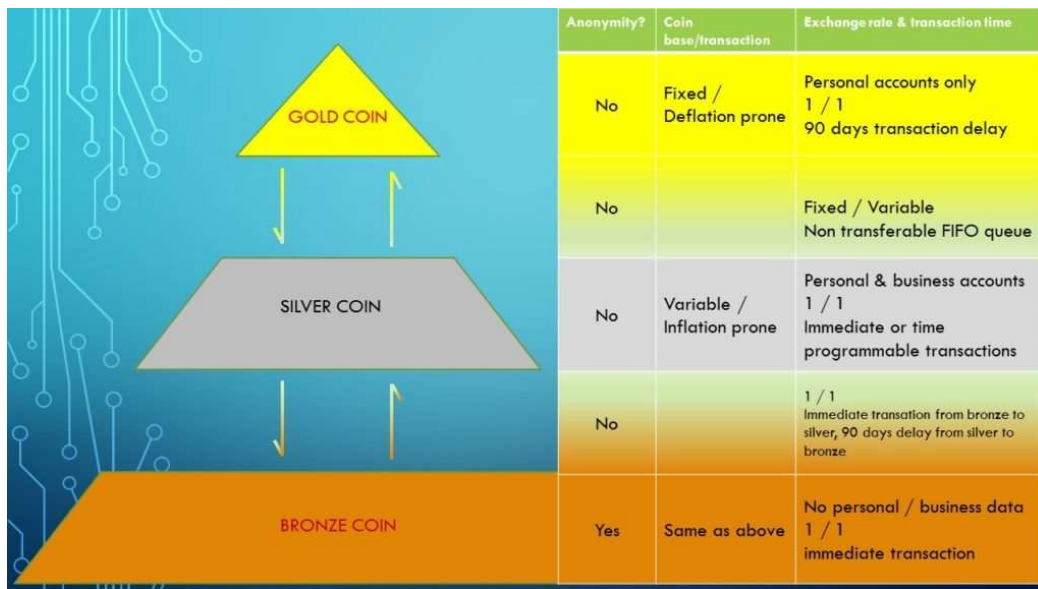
GOLD COIN

SILVER COIN

BRONZE COIN

| Anonymity? | Coin base/transaction | Exchange rate & transaction time |
|---|---|---|
| No | Fixed / Deflation prone | Personal accounts only 1 / 1 90 days transaction delay |
| No | | Fixed / Variable Non transferable FIFO queue |
| No | Variable / Inflation prone | Personal & business accounts 1 / 1 Immediate or time programmable transactions |
| No | | 1 / 1 Immediate transation from bronze to silver, 90 days delay from silver to bronze |
| Yes | Same as above | No personal / business data 1 / 1 immediate transaction |